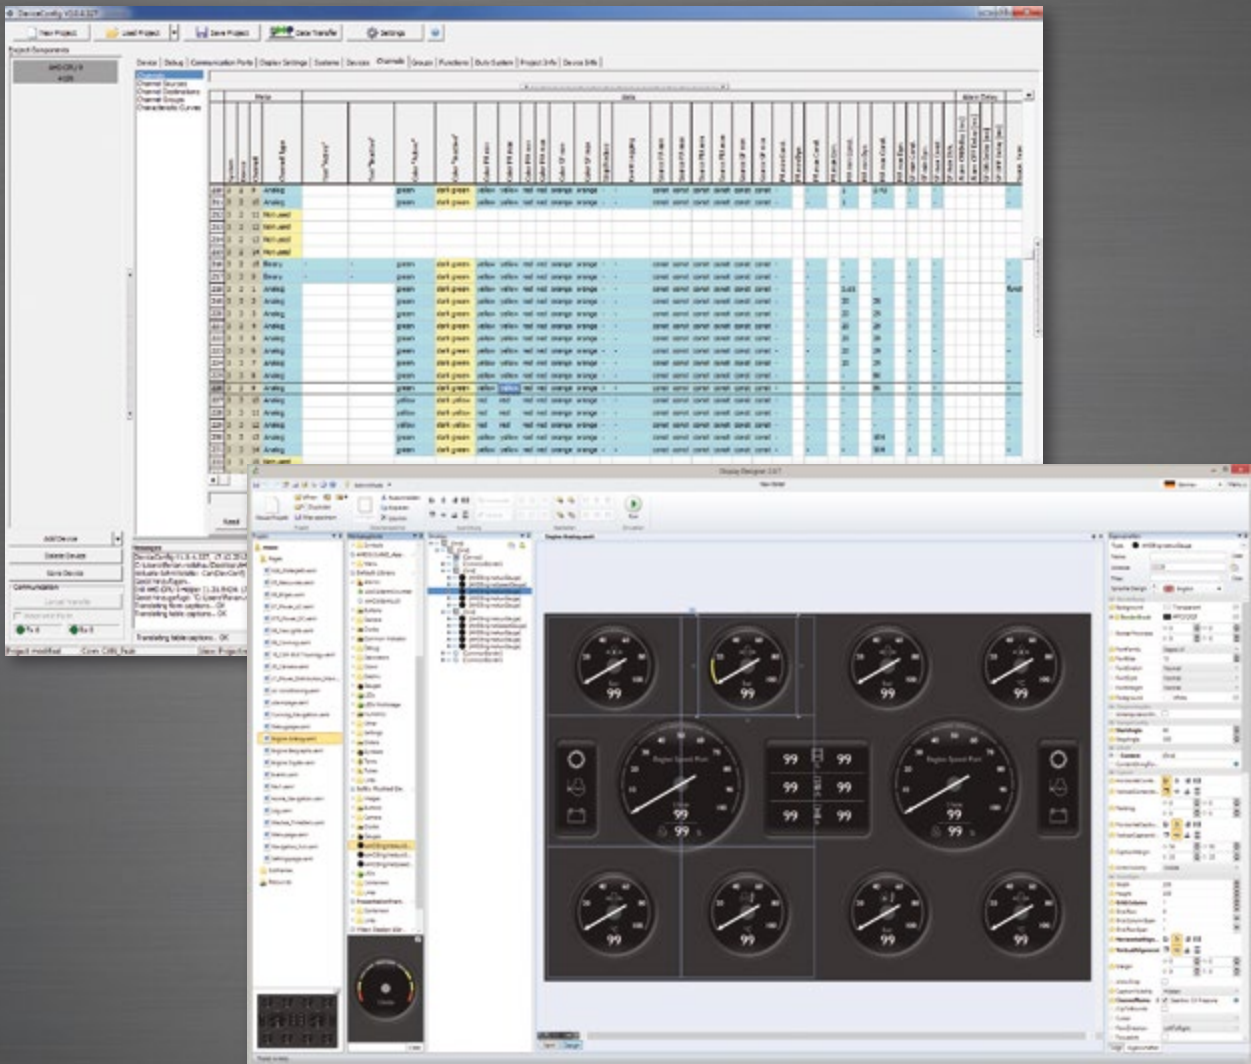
DeviceConfig V10.4.127

New Project | Load Project | Save Project | Data Transfer | Settings

Project Components

Device | Debug | Communication Ports | Display Settings | Systems | Devices | Channels | Groups | Functions | Duty System | Project Info | Device Info

Channels
Channel Sources
Channel Destinations
Channel Groups
Characteristic Curves

Meta | Data | Alarm Delay

Analog | green | dark green | yellow | red | red | orange | orange
Not used
Binary
Analog
yellow | dark yellow

Add Device
Delete Device
Save Device

Communication

Messages

Translating table captions... OK

Project modified

Display Designer 2.0.7

Engine Analog.aml

Engine Speed Port

99 | 99
99 | 99
99 | 99

99